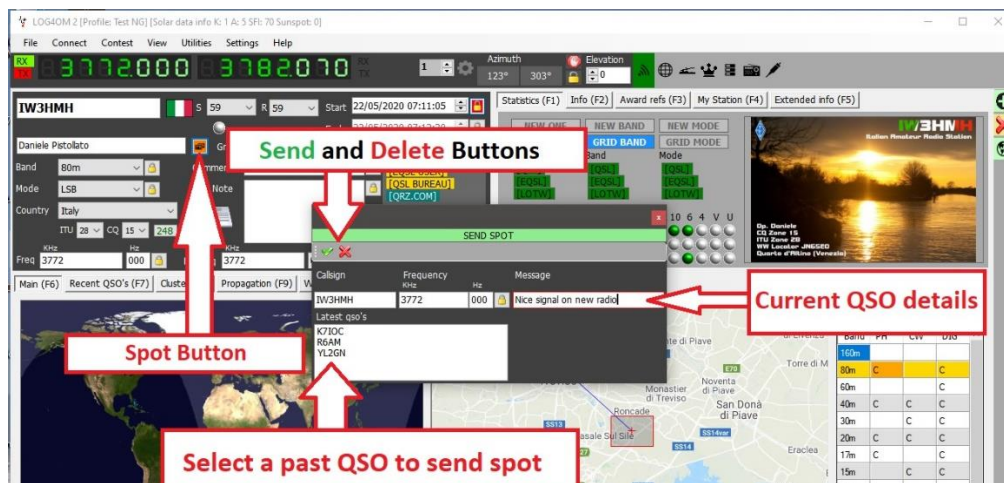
LOG4OM 2 [Profile: Test NG] [Solar data info K: 1 A: 5 SFI: 70 Sunspot: 0]

File Connect Contest View Utilities Settings Help

RX TX 3772000 3782070 RX TX

1

Azimuth 123° 303°

Elevation 0

IW3HMH S 59 R 59 Start 22/05/2020 07:11:05

Daniele Pistollato

Band 80m

Mode LSB

Country Italy

ITU 28 CQ 15 248

KHz Hz KHz

Freq 3772 000 3772

Main (F6) Recent QSO's (F7) Cluster Propagation (F9)

Statistics (F1) Info (F2) Award refs (F3) My Station (F4) Extended info (F5)

NEW ONE NEW BAND NEW MODE

GRID BAND GRID MODE

Band Mode

[EQSL] [EQSL] [QSL] [EQSL] [EQSL] [LOTW] [LOTW] [LOTW]

[QSL BUREAU] [QRZ.COM]

10 6 4 V U

IW3HMH Italian Amateur Radio Station

Op. Daniele CQ Zone 15 ITU Zone 28 WW Locator JN65EO Quarto d'Altino (Venezia)

Send and Delete Buttons

SEND SPOT

Callsign Frequency KHz Hz Message

IW3HMH 3772 000 Nice signal on new radio

Latest qso's

K7IOC
R6AM
YL2GN

Current QSO details

Spot Button

Select a past QSO to send spot

| Band | PH | CW | DIG |
|---|---|---|---|
| 160m | | | |
| 80m | C | | C |
| 60m | | | C |
| 40m | C | C | C |
| 30m | | C | C |
| 20m | C | C | C |
| 17m | C | | C |
| 15m | | C | C |

di Piave Torre di M Noventa di Piave Monastier di Treviso San Donà di Piave Roncade Casale Sul Sile Eraclea E70 SS13 SS14 SS14var